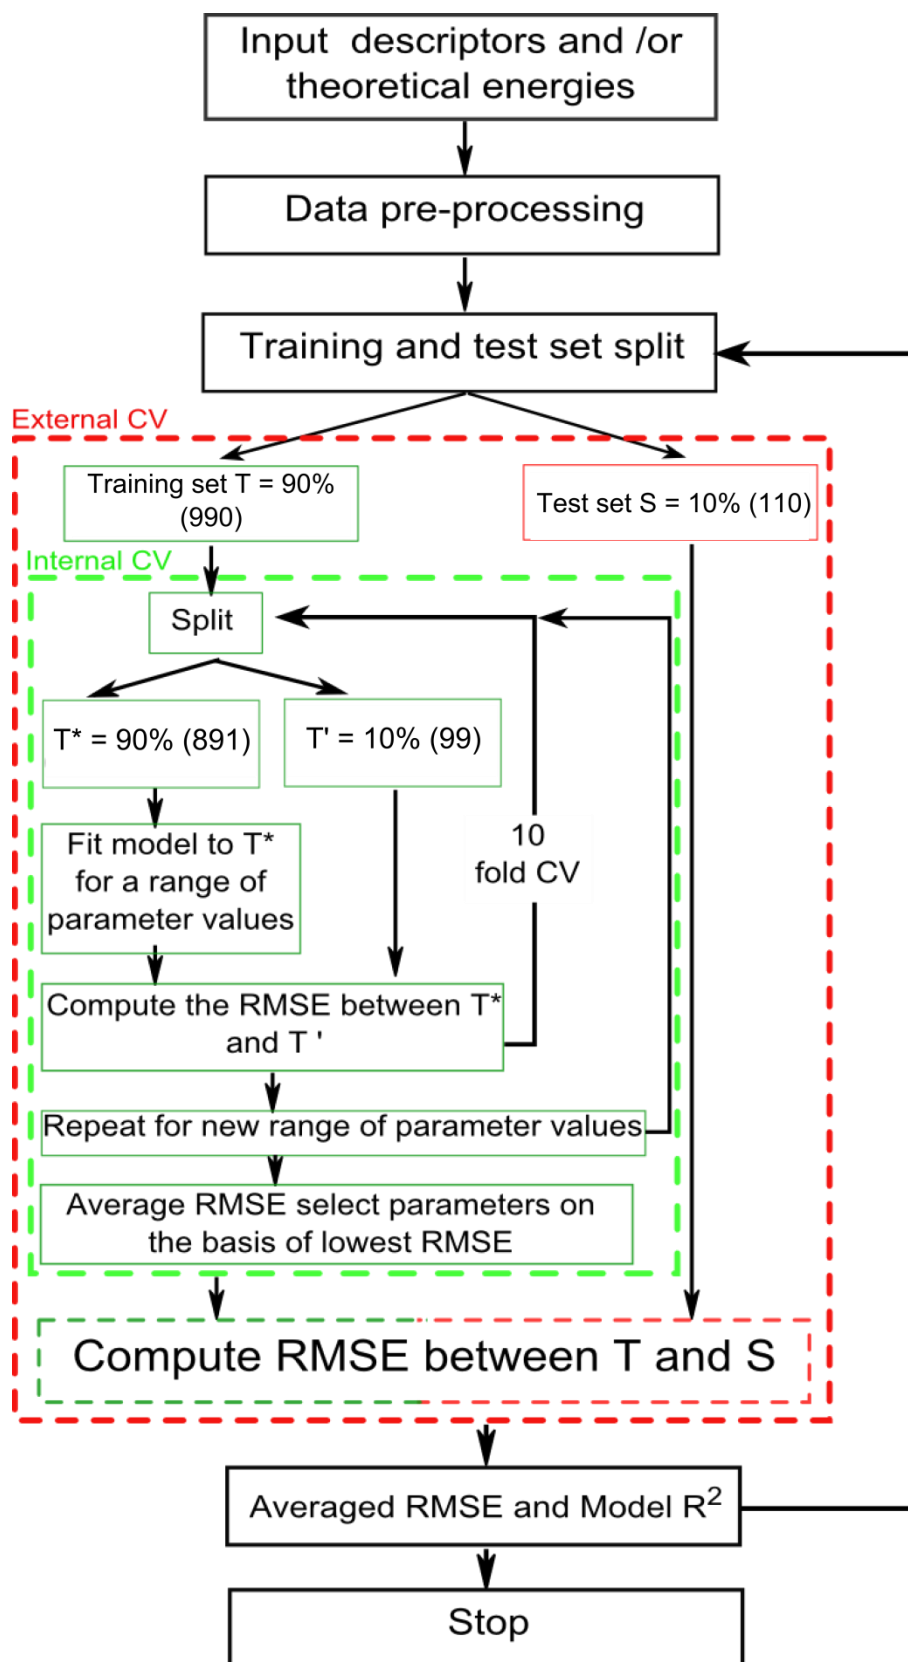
Input descriptors and /or theoretical energies

Data pre-processing

Training and test set split

External CV

Training set T = 90% (990)

Test set S = 10% (110)

Internal CV

Split

T* = 90% (891)

T' = 10% (99)

Fit model to T* for a range of parameter values

10 fold CV

Compute the RMSE between T* and T '

Repeat for new range of parameter values

Average RMSE select parameters on the basis of lowest RMSE

Compute RMSE between T and S

Averaged RMSE and Model $R^2$

Stop